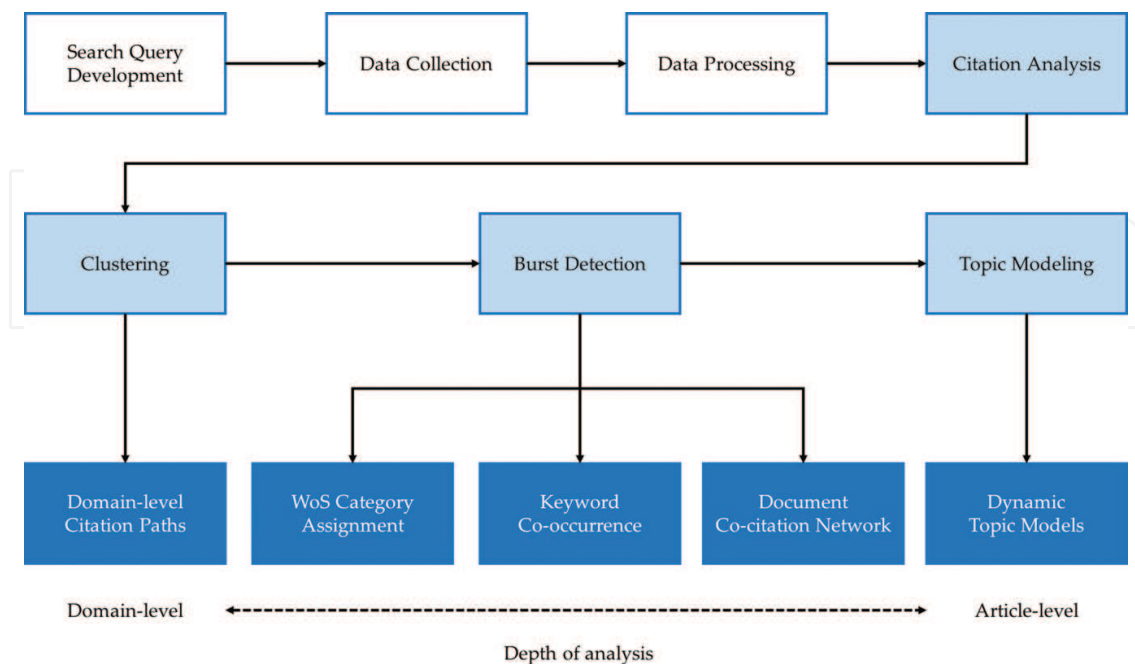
Search Query Development

Data Collection

Data Processing

Citation Analysis

Clustering

Burst Detection

Topic Modeling

Domain-level Citation Paths

WoS Category Assignment

Keyword Co-occurrence

Document Co-citation Network

Dynamic Topic Models

Domain-level

Article-level

Depth of analysis